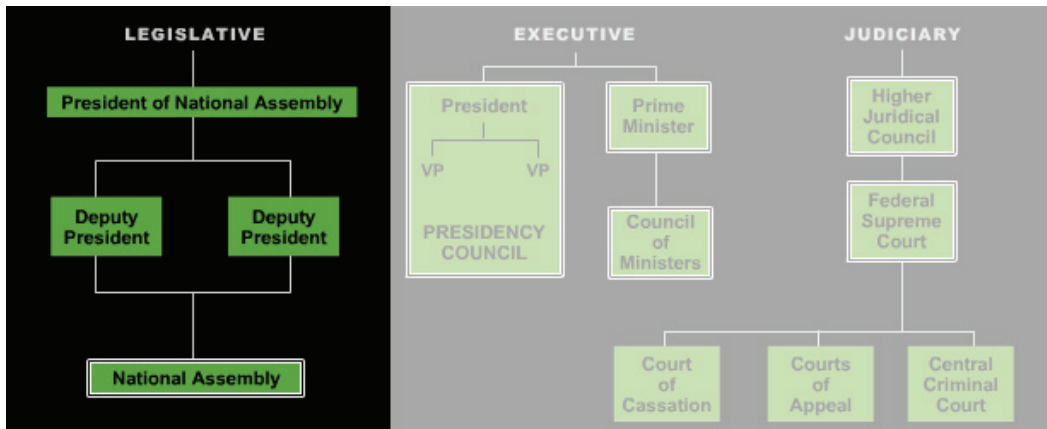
LEGISLATIVE

President of National Assembly

Deputy President

Deputy President

National Assembly

EXECUTIVE

President

VP

VP

PRESIDENCY COUNCIL

Prime Minister

Council of Ministers

JUDICIARY

Higher Juridical Council

Federal Supreme Court

Court of Cassation

Courts of Appeal

Central Criminal Court